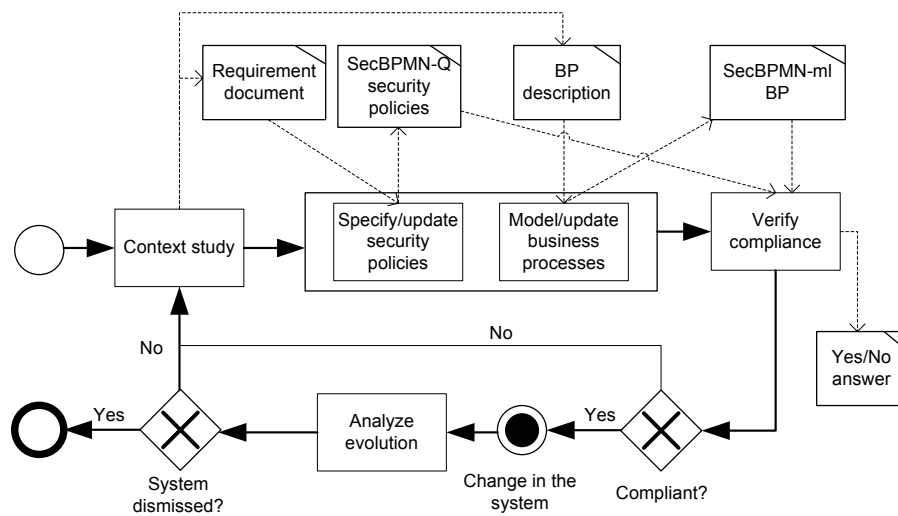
Requirement document

SecBPMN-Q security policies

BP description

SecBPMN-ml BP

Context study

Specify/update security policies

Model/update business processes

Verify compliance

Yes/No answer

No

No

Yes

Analyze evolution

Yes

System dismissed?

Change in the system

Compliant?